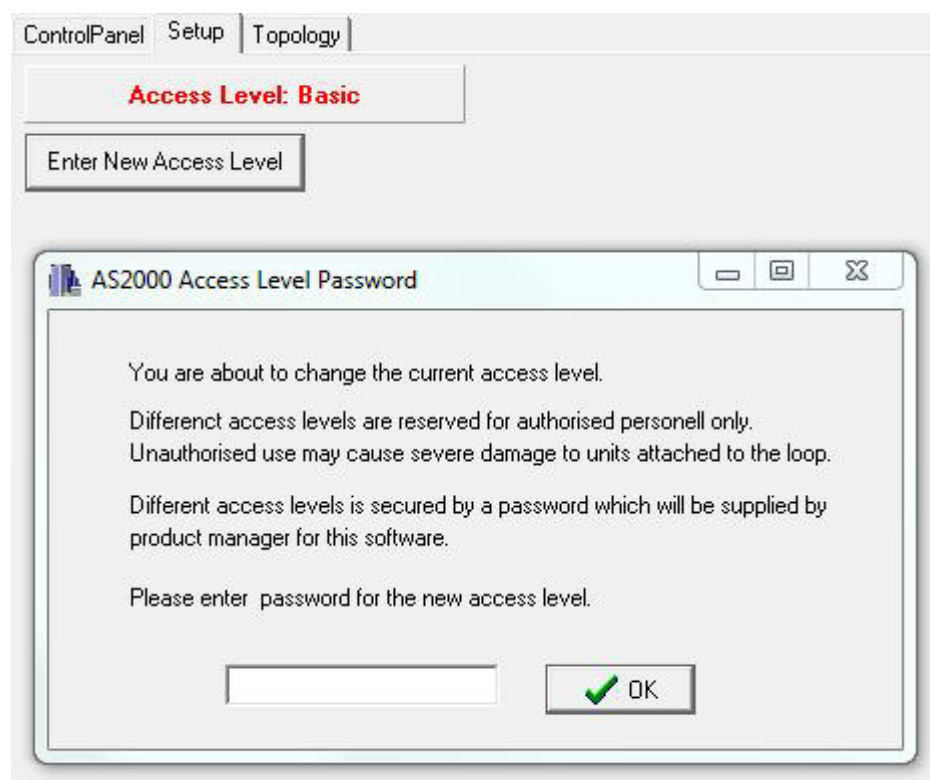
ControlPanel Setup Topology

Access Level: Basic

Enter New Access Level

AS2000 Access Level Password

You are about to change the current access level.

Differenct access levels are reserved for authorised personell only. Unauthorised use may cause severe damage to units attached to the loop.

Different access levels is secured by a password which will be supplied by product manager for this software.

Please enter  password for the new access level.

OK